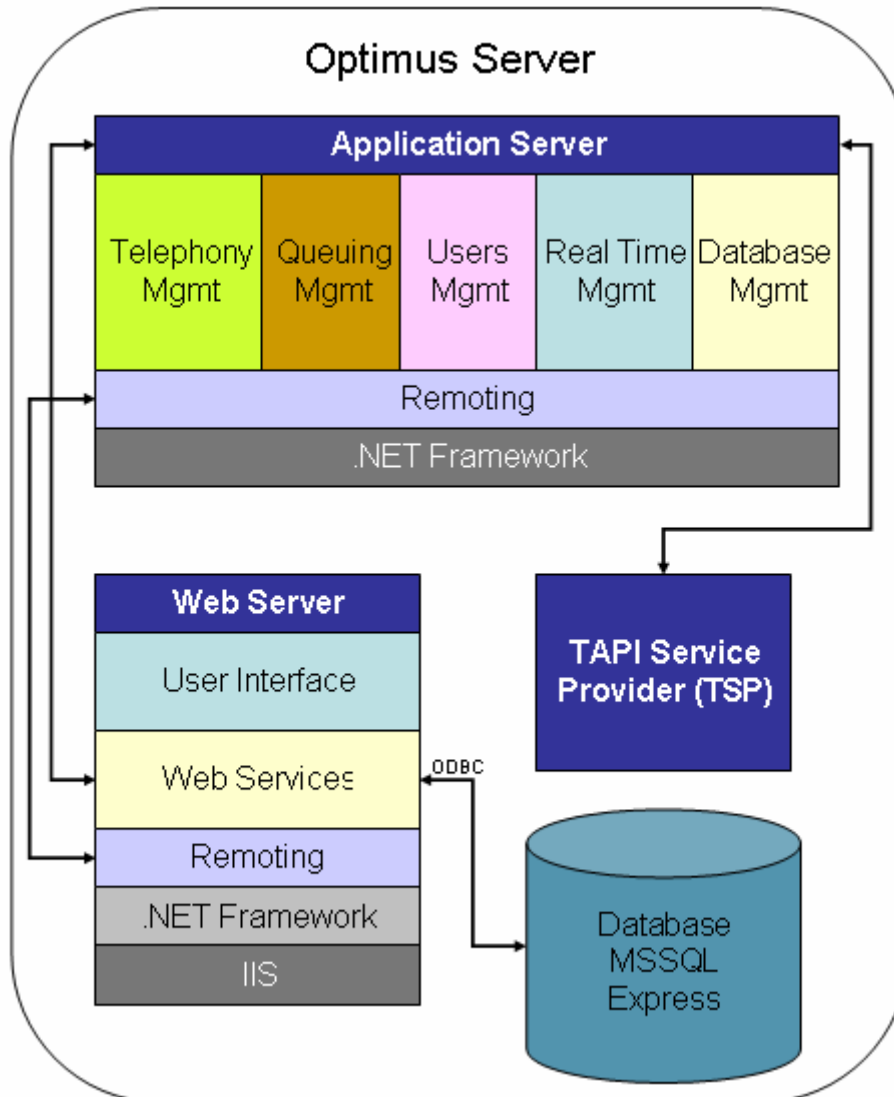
Optimus Server

Application Server

Telephony Mgmt

Queuing Mgmt

Users Mgmt

Real Time Mgmt

Database Mgmt

Remoting

.NET Framework

Web Server

User Interface

Web Services

Remoting

.NET Framework

IIS

ODBC

TAPI Service Provider (TSP)

Database MSSQL Express